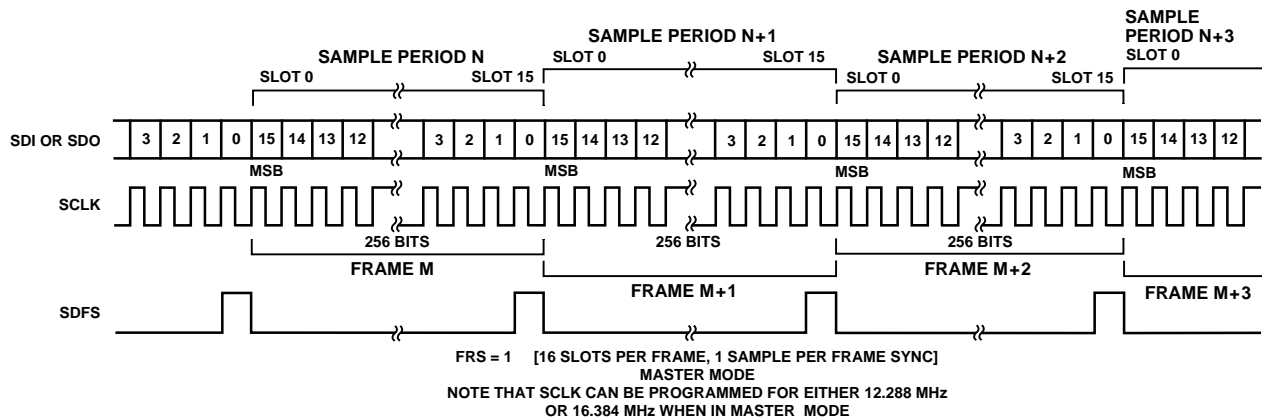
SAMPLE PERIOD N
SLOT 0
SLOT 15
SAMPLE PERIOD N+1
SLOT 0
SLOT 15
SAMPLE PERIOD N+2
SLOT 0
SLOT 15
SAMPLE PERIOD N+3
SLOT 0

SDI OR SDO
3 2 1 0 15 14 13 12 3 2 1 0 15 14 13 12 3 2 1 0 15 14 13 12 3 2 1 0 15 14 13 12
MSB
MSB
MSB
MSB

SCLK
256 BITS
256 BITS
256 BITS
FRAME M
FRAME M+1
FRAME M+2
FRAME M+3

SDFS

FRS = 1 [16 SLOTS PER FRAME, 1 SAMPLE PER FRAME SYNC]
MASTER MODE
NOTE THAT SCLK CAN BE PROGRAMMED FOR EITHER 12.288 MHz
OR 16.384 MHz WHEN IN MASTER MODE